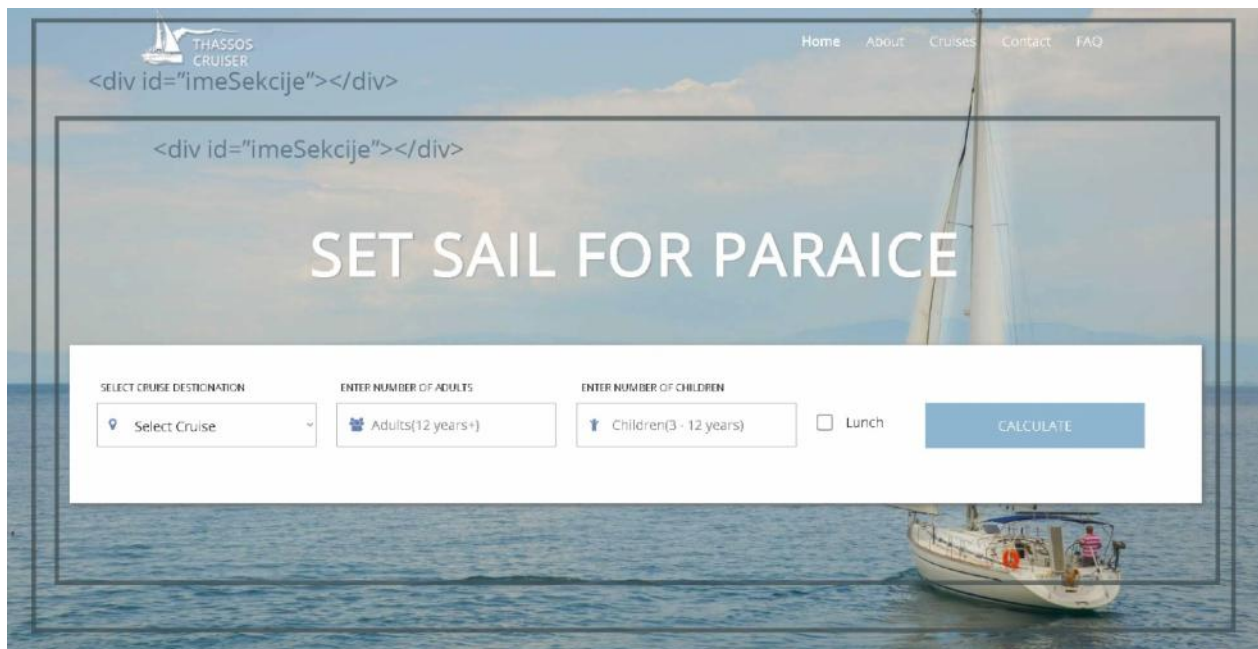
THASSOS CRUISER

Home About Cruises Contact FAQ

<div id="imeSekcije"></div>

<div id="imeSekcije"></div>

SET SAIL FOR PARAICE

SELECT CRUISE DESTIONATION

Select Cruise

ENTER NUMBER OF ADULTS

Adults(12 years+)

ENTER NUMBER OF CHILDREN

Children(3 - 12 years)

Lunch

CALCULATE